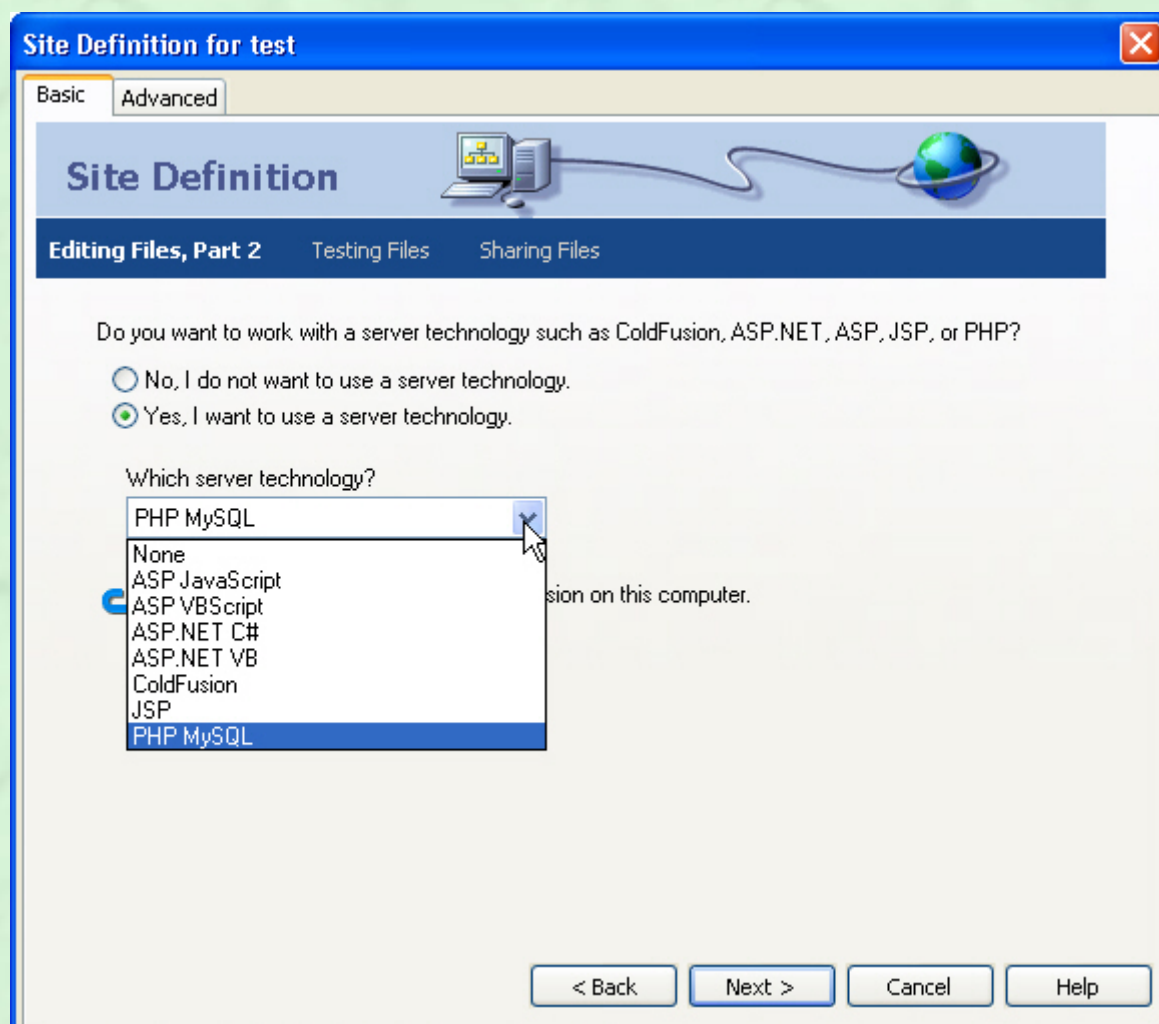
Site Definition for test

Basic Advanced

Site Definition

Editing Files, Part 2 Testing Files Sharing Files

Do you want to work with a server technology such as ColdFusion, ASP.NET, ASP, JSP, or PHP?

No, I do not want to use a server technology.

Yes, I want to use a server technology.

Which server technology?

PHP MySQL

None
ASP JavaScript
ASP VBScript
ASP.NET C#
ASP.NET VB
ColdFusion
JSP
PHP MySQL

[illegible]sion on this computer.

< Back Next > Cancel Help